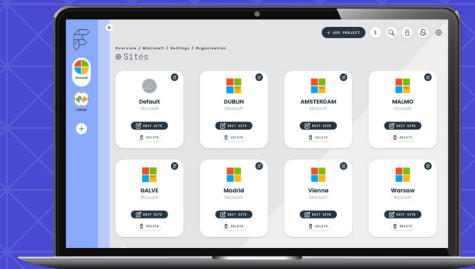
Microsoft

outlier

+

+ ADD PROJECT

Overview / Microsoft / Settings / Organisation

Sites

Default
Microsoft
EDIT SITE
DELETE

DUBLIN
Microsoft
EDIT SITE
DELETE

AMSTERDAM
Microsoft
EDIT SITE
DELETE

MALMO
Microsoft
EDIT SITE
DELETE

GALVE
Microsoft
EDIT SITE
DELETE

Madrid
Microsoft
EDIT SITE
DELETE

Vienna
Microsoft
EDIT SITE
DELETE

Warsaw
Microsoft
EDIT SITE
DELETE